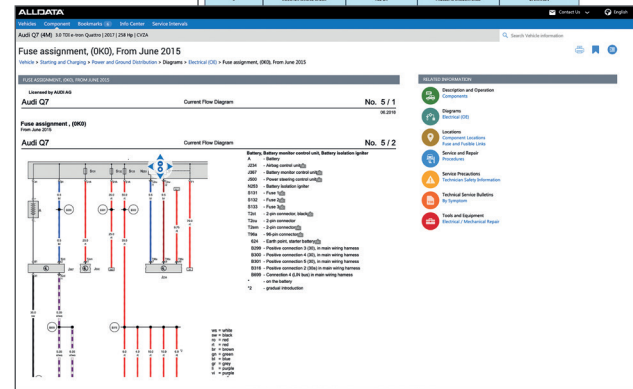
ALLDATA

Vehicles Component Bookmarks Info Center Service Intervals

Contact Us English

Audi Q7 (4M) 3.0 TDI e-tron Quattro | 2017 | 258 Hp | CVZA

Search Vehicle Information

Fuse assignment, (0K0), From June 2015

Vehicle > Starting and Charging > Power and Ground Distribution > Diagrams > Electrical (OE) > Fuse assignment, (0K0), From June 2015

FUSE ASSIGNMENT, (0K0), FROM JUNE 2015

Licensed by AUDI AG

Audi Q7 Current Flow Diagram No. 5 / 1

06.2016

Fuse assignment , (0K0)
From June 2015

Audi Q7 Current Flow Diagram No. 5 / 2

Battery, Battery monitor control unit, Battery isolation igniter
A - Battery
J234 - Airbag control unit
J367 - Battery monitor control unit
J500 - Power steering control unit
N253 - Battery isolation igniter
S131 - Fuse 1
S132 - Fuse 2
S133 - Fuse 3
T2ri - 2-pin connector, black
T2ra - 2-pin connector
T2sm - 2-pin connector
T99a - 99-pin connector
624 - Earth point, starter battery
B299 - Positive connection 3 (30), in main wiring harness
B300 - Positive connection 4 (30), in main wiring harness
B301 - Positive connection 5 (30), in main wiring harness
B316 - Positive connection 2 (30a) in main wiring harness
B698 - Connection 4 (LIN bus) in main wiring harness
* - on the battery
*2 - gradual introduction

ws = white
sw = black
ro = red
rt = red
br = brown
gn = green
bl = blue
gr = grey
li = purple
vi = purple

RELATED INFORMATION

Description and Operation
Components

Diagrams
Electrical (OE)

Locations
Component Locations
Fuse and Fusible Links

Service and Repair
Procedures

Service Precautions
Technician Safety Information

Technical Service Bulletins
By Symptom

Tools and Equipment
Electrical / Mechanical Repair